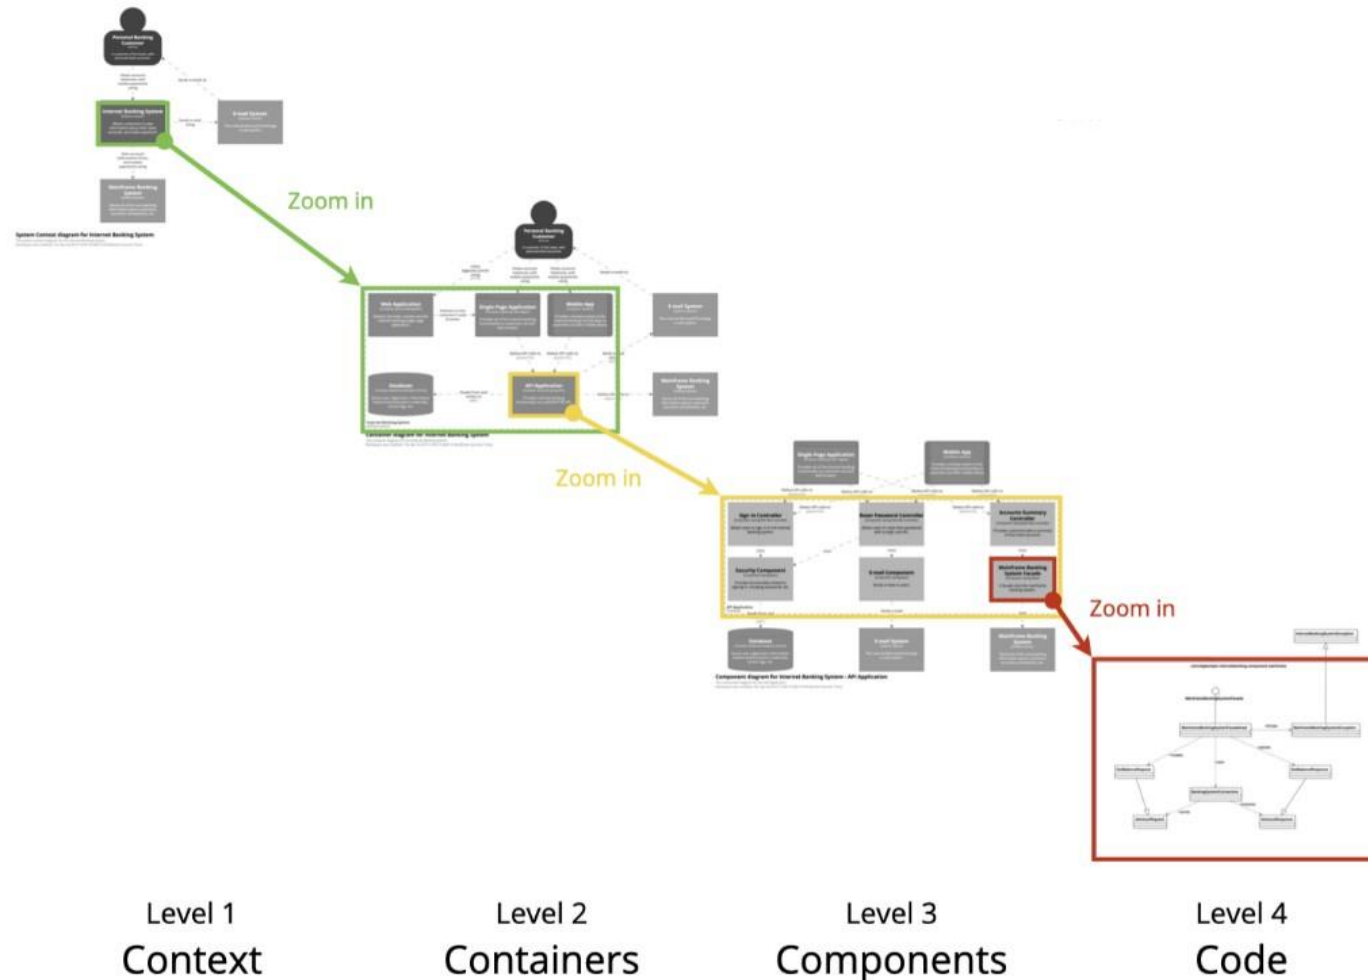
Personal Banking Customer

Internet Banking System

E-mail System

Mainframe Banking System

System Context diagram for Internet Banking System

Zoom in

Personal Banking Customer

Web Application

Single-Page Application

Mobile App

E-mail System

Database

API Application

Mainframe Banking System

Container diagram for Internet Banking System

Zoom in

Single-Page Application

Mobile App

Sign In Controller

Reset Password Controller

Accounts Summary Controller

Security Component

E-mail Component

Mainframe Banking System Facade

Database

E-mail System

Mainframe Banking System

Component diagram for Internet Banking System - API Application

Zoom in

Level 1
Context

Level 2
Containers

Level 3
Components

Level 4
Code